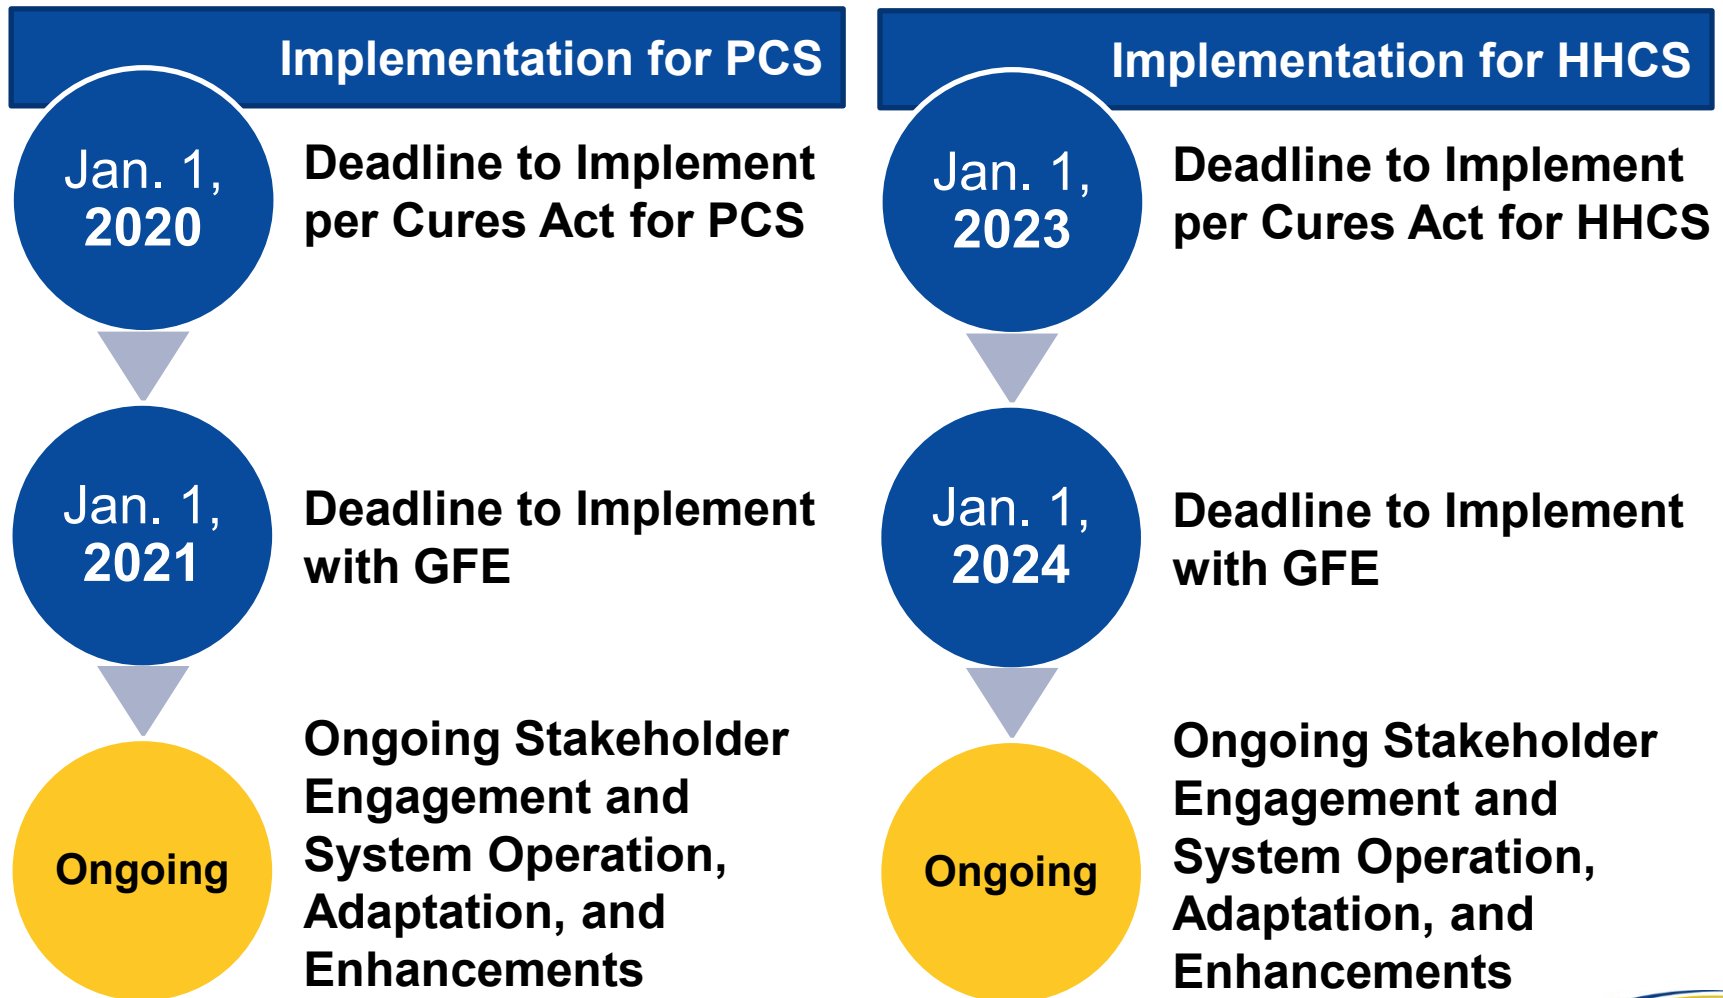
Implementation for PCS

Jan. 1, 2020

Deadline to Implement per Cures Act for PCS

Jan. 1, 2021

Deadline to Implement with GFE

Ongoing

Ongoing Stakeholder Engagement and System Operation, Adaptation, and Enhancements

Implementation for HHCS

Jan. 1, 2023

Deadline to Implement per Cures Act for HHCS

Jan. 1, 2024

Deadline to Implement with GFE

Ongoing

Ongoing Stakeholder Engagement and System Operation, Adaptation, and Enhancements